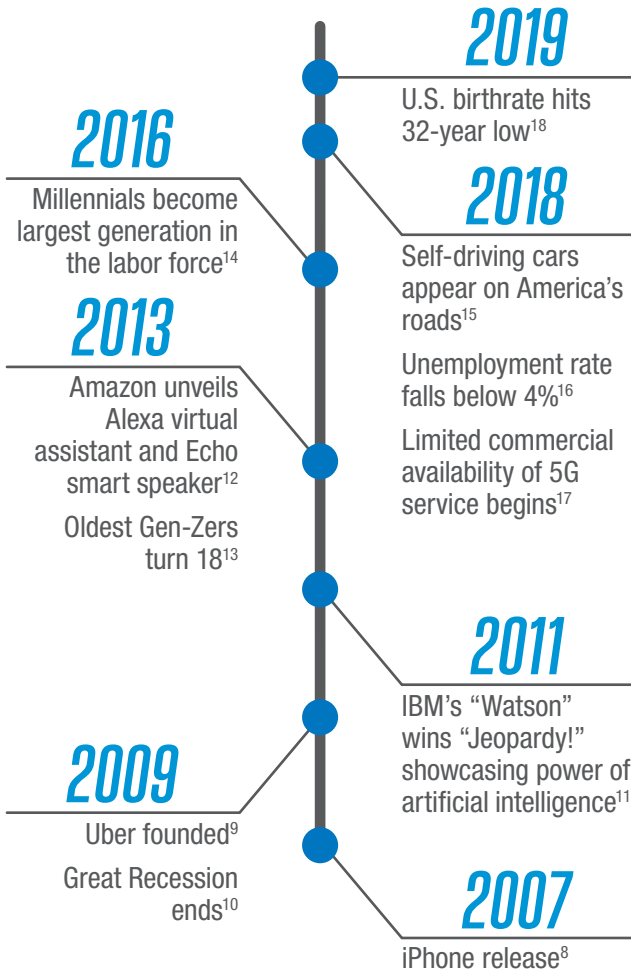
2019
U.S. birthrate hits 32-year low$^{18}$

2016
Millennials become largest generation in the labor force$^{14}$

2018
Self-driving cars appear on America's roads$^{15}$

Unemployment rate falls below 4%$^{16}$

Limited commercial availability of 5G service begins$^{17}$

2013
Amazon unveils Alexa virtual assistant and Echo smart speaker$^{12}$

Oldest Gen-Zers turn 18$^{13}$

2011
IBM's "Watson" wins "Jeopardy!" showcasing power of artificial intelligence$^{11}$

2009
Uber founded$^{9}$

Great Recession ends$^{10}$

2007
iPhone release$^{8}$